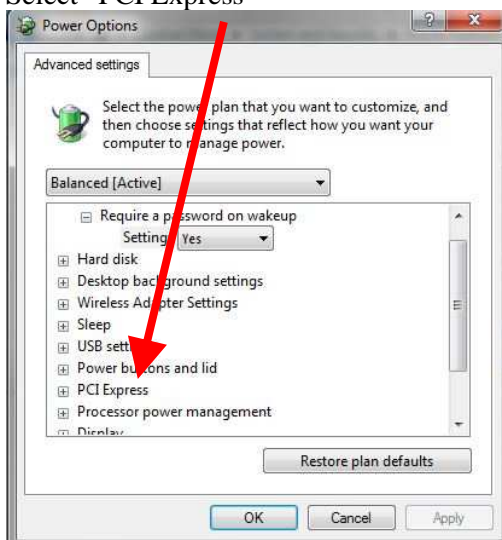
Select "PCI Express"

Power Options

Advanced settings

Select the power plan that you want to customize, and then choose settings that reflect how you want your computer to manage power.

Balanced [Active]

Require a password on wakeup
Setting: Yes
Hard disk
Desktop background settings
Wireless Adapter Settings
Sleep
USB settings
Power buttons and lid
PCI Express
Processor power management
Display

Restore plan defaults

OK Cancel Apply